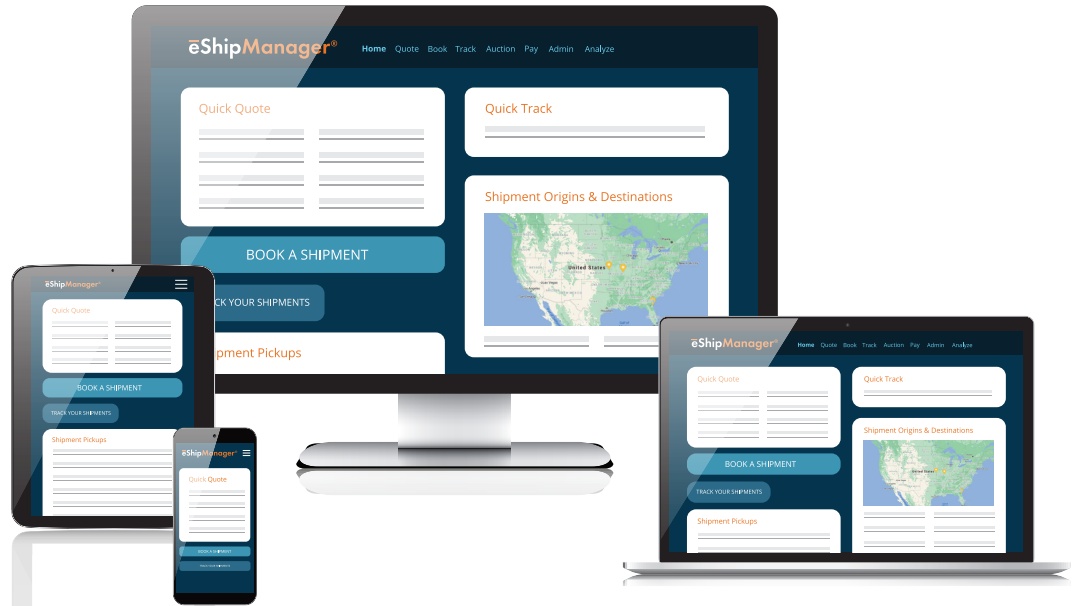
eShipManager®

Home Quote Book Track Auction Pay Admin Analyze

Quick Quote

Quick Track

Shipment Origins & Destinations

United States

BOOK A SHIPMENT

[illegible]CK YOUR SHIPMENTS

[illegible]pment Pickups

eShipManager®

Quick Quote

BOOK A SHIPMENT

TRACK YOUR SHIPMENTS

Shipment Pickups

eShipManager®

Quick Quote

BOOK A SHIPMENT

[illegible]

eShipManager®

Home Quote Book Track Auction Pay Admin Analyze

Quick Quote

Quick Track

Shipment Origins & Destinations

BOOK A SHIPMENT

TRACK YOUR SHIPMENTS

Shipment Pickups